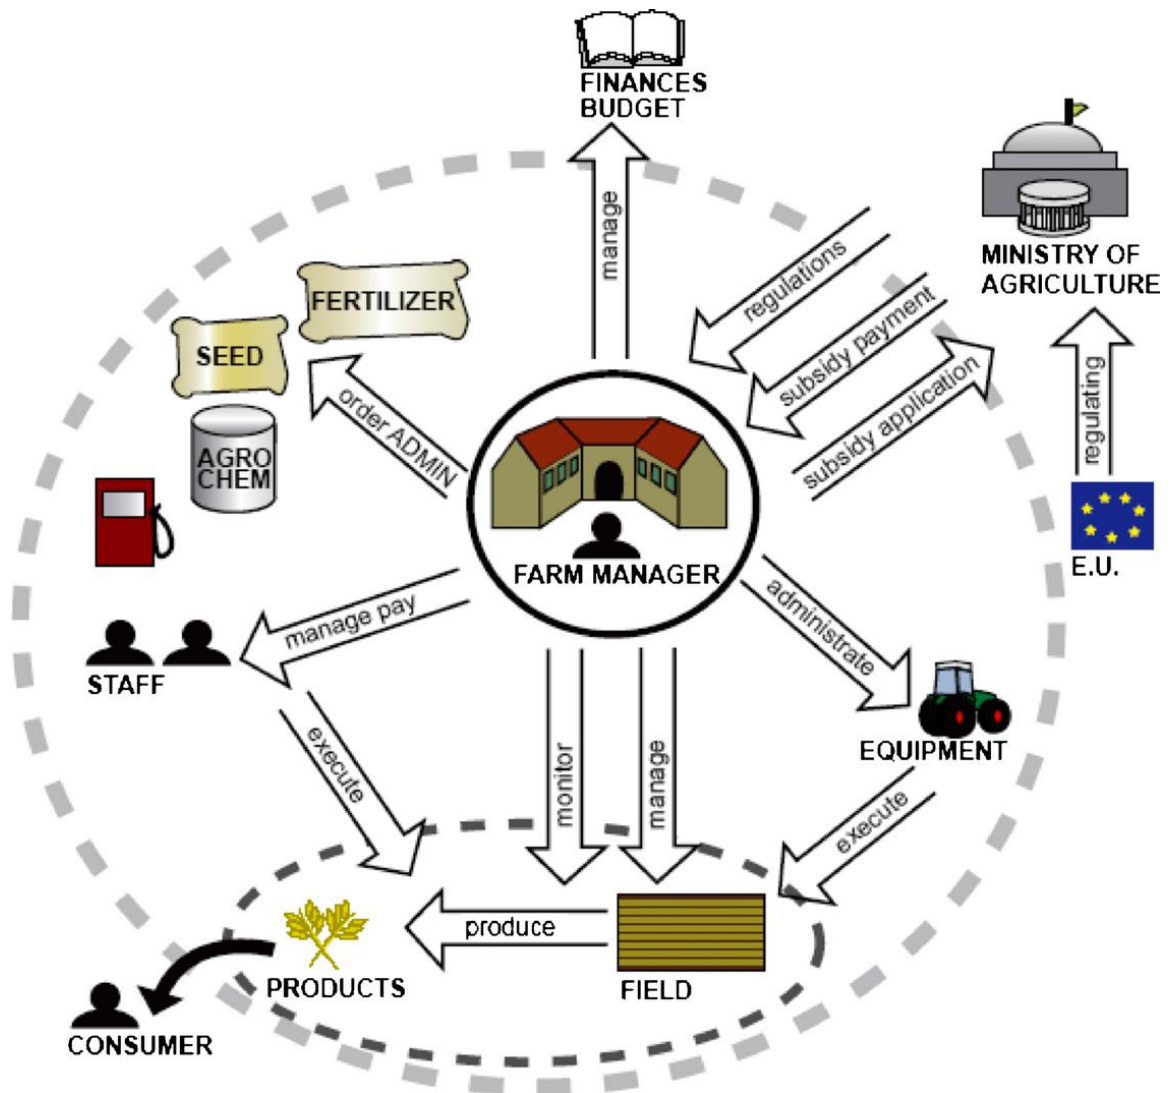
FINANCES
BUDGET

manage

MINISTRY OF
AGRICULTURE

regulations

subsidy payment

subsidy application

regulating

E.U.

FERTILIZER

SEED

AGRO
CHEM

order ADMIN

FARM MANAGER

manage pay

STAFF

administrate

EQUIPMENT

execute

monitor

manage

execute

produce

PRODUCTS

FIELD

CONSUMER